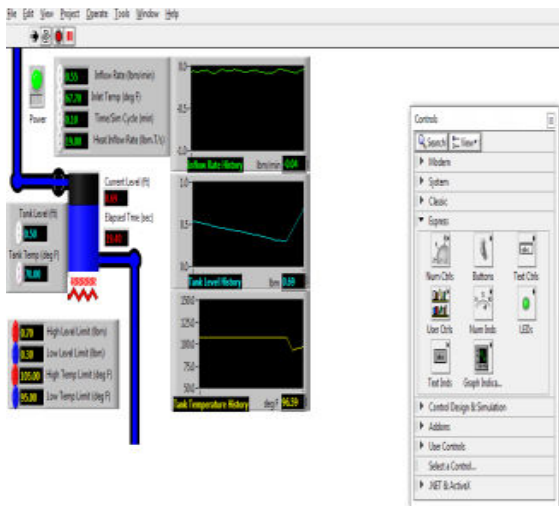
File Edit View Project Operate Tools Window Help

Power

0.55 Inflow Rate (lbm/min)
67.70 Inlet Temp (deg F)
0.10 Time/Sim Cycle (min)
19.00 Heat Inflow Rate (lbm.T/s)

Current Level (ft)
0.59
Elapsed Time (sec)
33.40

Tank Level (ft)
0.50
Tank Temp (deg F)
70.00

0.70 High Level Limit (lbm)
0.30 Low Level Limit (lbm)
105.00 High Temp Limit (deg F)
95.00 Low Temp Limit (deg F)

0.0
Inflow Rate History lbm/min 0.04

1.0
0.5
0.0
Tank Level History lbm 0.59

1500
1250
1000
750
500
Tank Temperature History deg F 96.59

Controls
Search View
Modern
System
Classic
Express
Num Ctrls
Buttons
Text Ctrls
User Ctrls
Num Inds
LEDs
Text Inds
Graph Indica...
Control Design & Simulation
Addons
User Controls
Select a Control...
.NET & ActiveX